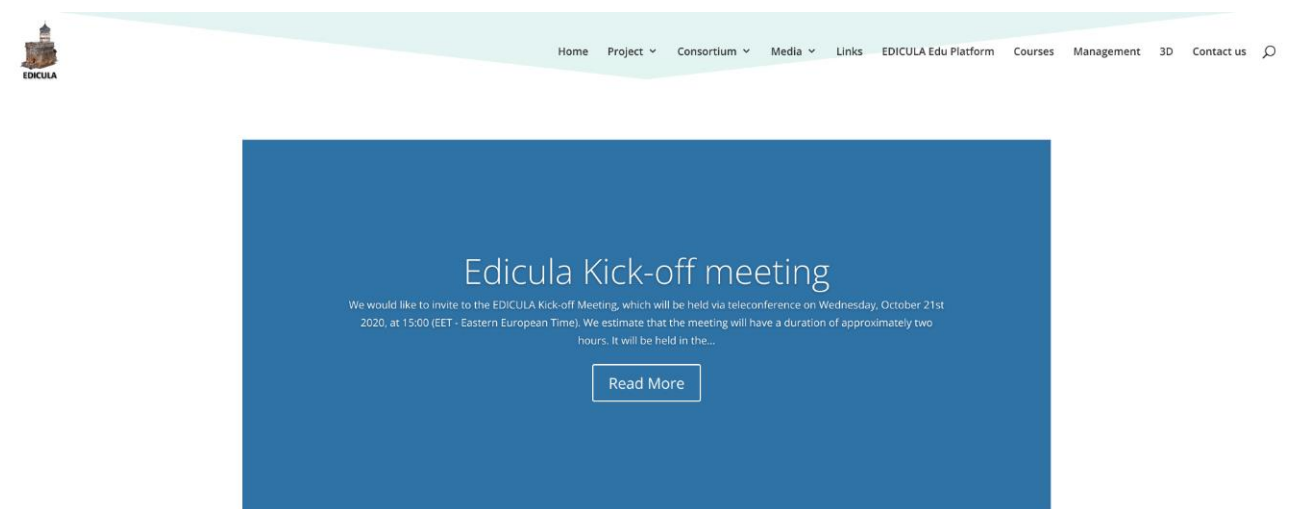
EDICULA

Home Project Consortium Media Links EDICULA Edu Platform Courses Management 3D Contact us

Edicula Kick-off meeting

We would like to invite to the EDICULA Kick-off Meeting, which will be held via teleconference on Wednesday, October 21st 2020, at 15:00 (EET - Eastern European Time). We estimate that the meeting will have a duration of approximately two hours. It will be held in the...

Read More